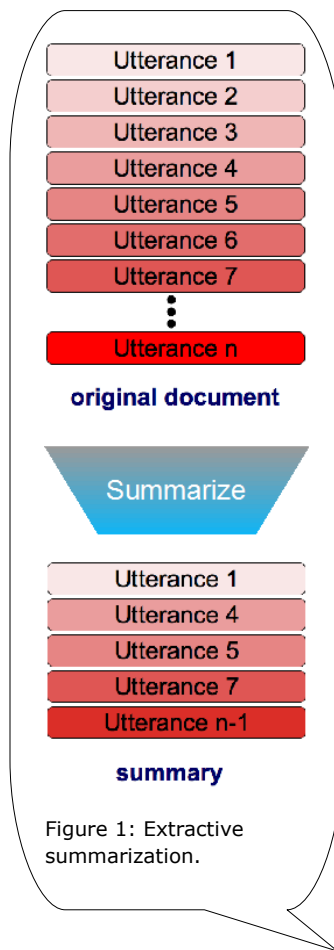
Utterance 1
Utterance 2
Utterance 3
Utterance 4
Utterance 5
Utterance 6
Utterance 7
Utterance n

original document

Summarize

Utterance 1
Utterance 4
Utterance 5
Utterance 7
Utterance n-1

summary

Figure 1: Extractive summarization.